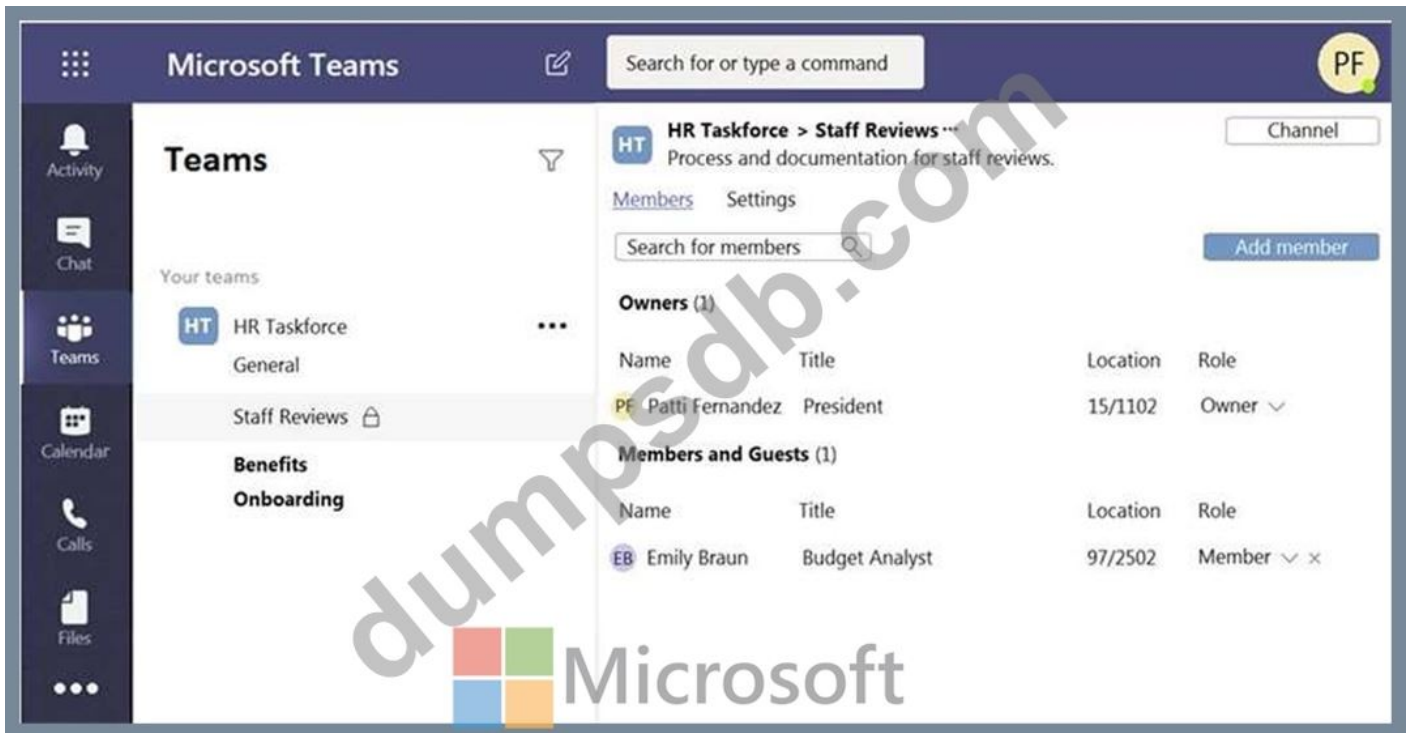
Microsoft Teams

Search for or type a command

PF

Activity

Chat

Teams

Calendar

Calls

Files

•••

Teams

Your teams

HT HR Taskforce •••

General

Staff Reviews

Benefits

Onboarding

HT HR Taskforce > Staff Reviews ···

Process and documentation for staff reviews.

Channel

Members Settings

Search for members

Add member

Owners (1)

| Name | Title | Location | Role |
|---|---|---|---|
| PF Patti Fernandez | President | 15/1102 | Owner |

Members and Guests (1)

| Name | Title | Location | Role |
|---|---|---|---|
| EB Emily Braun | Budget Analyst | 97/2502 | Member × |

dumpsdb.com

Microsoft